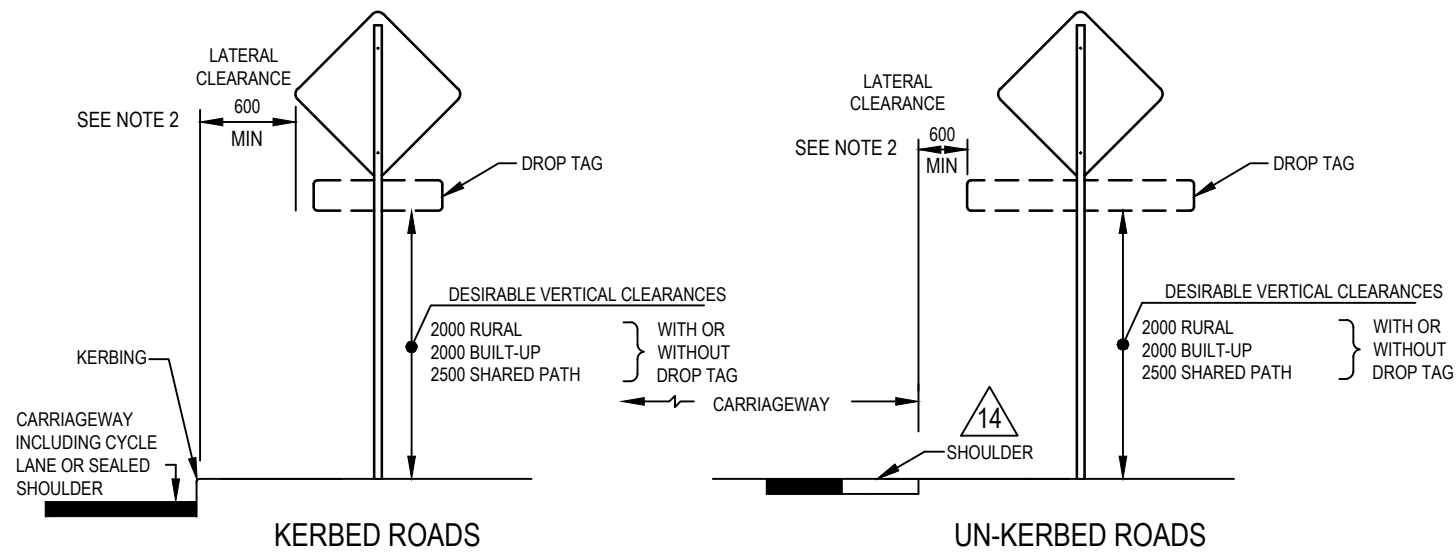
LATERAL CLEARANCE
SEE NOTE 2
600
MIN
DROP TAG
DESIRABLE VERTICAL CLEARANCES
2000 RURAL
2000 BUILT-UP
2500 SHARED PATH
WITH OR WITHOUT DROP TAG
KERBING
CARRIAGEWAY INCLUDING CYCLE LANE OR SEALED SHOULDER
KERBED ROADS

LATERAL CLEARANCE
SEE NOTE 2
600
MIN
DROP TAG
DESIRABLE VERTICAL CLEARANCES
2000 RURAL
2000 BUILT-UP
2500 SHARED PATH
WITH OR WITHOUT DROP TAG
CARRIAGEWAY
14
SHOULDER
UN-KERBED ROADS